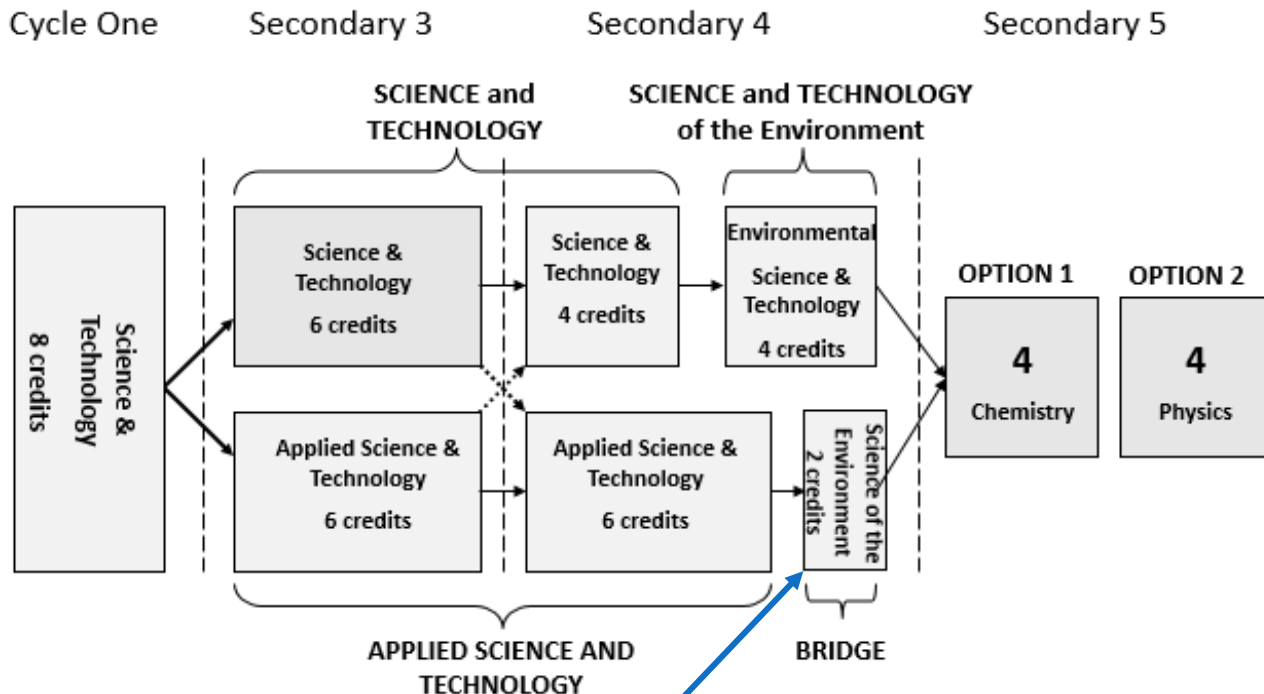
Cycle One Secondary 3 Secondary 4 Secondary 5

SCIENCE and TECHNOLOGY

SCIENCE and TECHNOLOGY of the Environment

Science & Technology 8 credits

Science & Technology 6 credits

Science & Technology 4 credits

Environmental Science & Technology 4 credits

OPTION 1

4 Chemistry

OPTION 2

4 Physics

Applied Science & Technology 6 credits

Applied Science & Technology 6 credits

Science of the Environment 2 credits

APPLIED SCIENCE AND TECHNOLOGY

BRIDGE